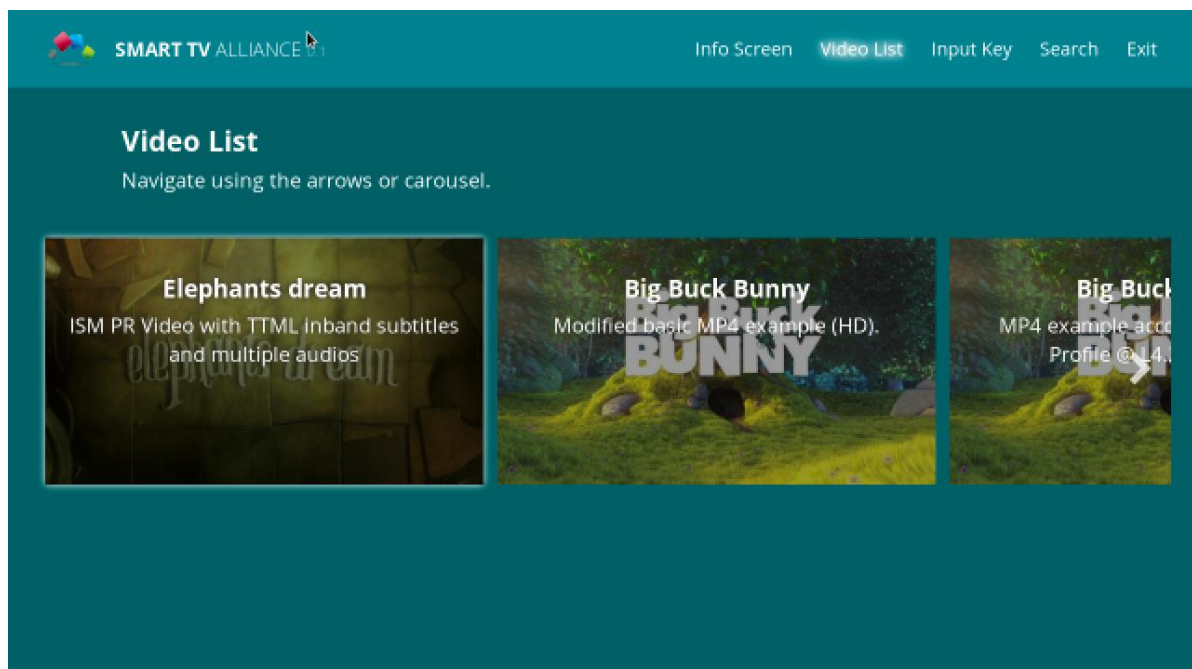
SMART TV ALLIANCE

Info Screen Video List Input Key Search Exit

Video List

Navigate using the arrows or carousel.

Elephants dream
ISM PR Video with TTML inband subtitles and multiple audios
elephants dream

Big Buck Bunny
Modified basic MP4 example (HD).
Big Buck BUNNY

Big Buck
MP4 example acc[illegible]
Profile @ L4.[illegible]